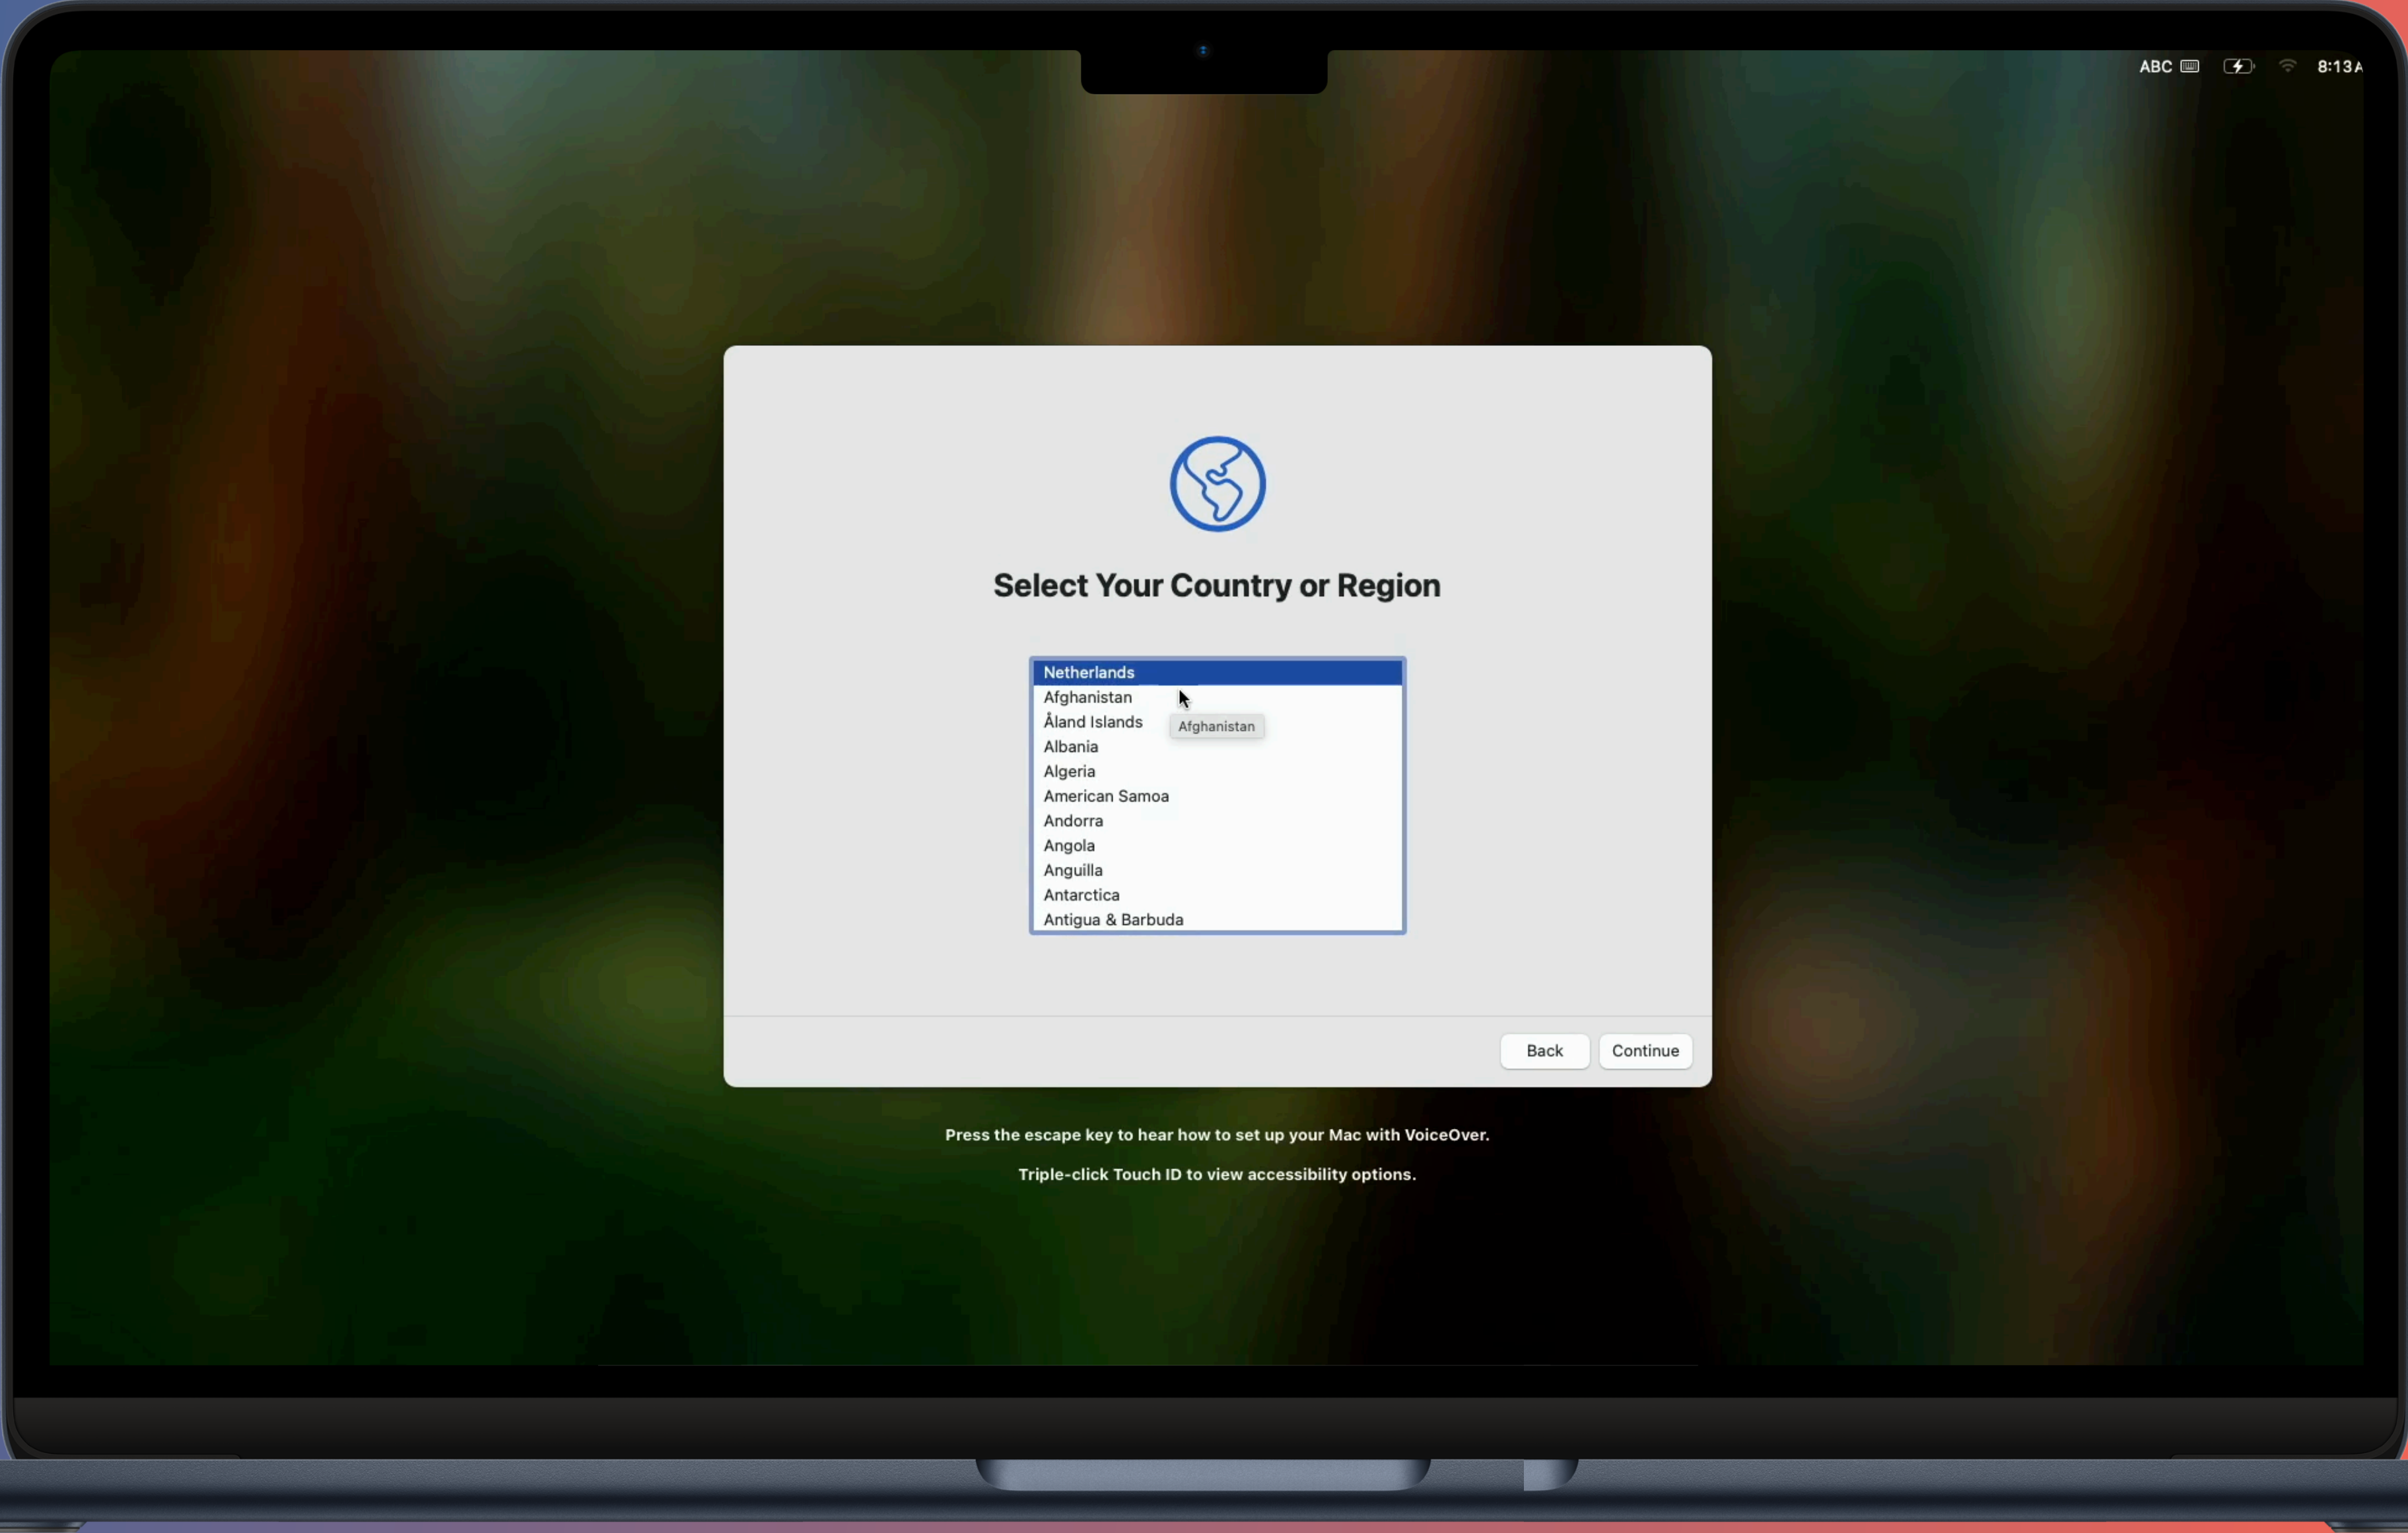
ABC 8:13 A

Select Your Country or Region

Netherlands
Afghanistan
Åland Islands
Albania
Algeria
American Samoa
Andorra
Angola
Anguilla
Antarctica
Antigua & Barbuda

Afghanistan

Back Continue

Press the escape key to hear how to set up your Mac with VoiceOver.

Triple-click Touch ID to view accessibility options.